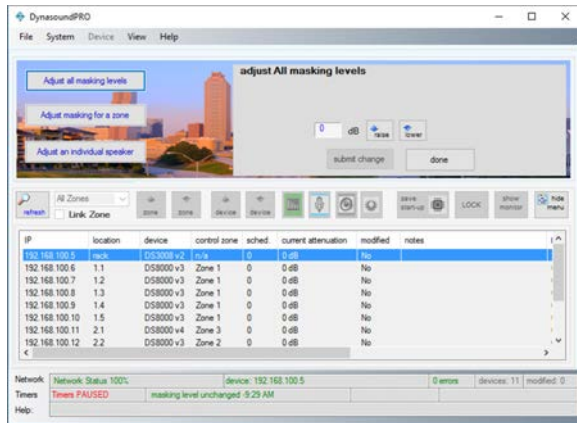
DynasoundPRO

File System Device View Help

Adjust all masking levels

Adjust masking for a zone

Adjust an individual speaker

adjust All masking levels

0 dB raise lower

submit change done

refresh All Zones Link Zone zone zone device device save start-up LOCK show monitor hide menu

| IP | location | device | control zone | sched. | current attenuation | modified | notes |
|---|---|---|---|---|---|---|---|
| 192.168.100.5 | rack | DS3008 v2 | n/a | 0 | 0 dB | No | |
| 192.168.100.6 | 1.1 | DS8000 v3 | Zone 1 | 0 | 0 dB | No | |
| 192.168.100.7 | 1.2 | DS8000 v3 | Zone 1 | 0 | 0 dB | No | |
| 192.168.100.8 | 1.3 | DS8000 v3 | Zone 1 | 0 | 0 dB | No | |
| 192.168.100.9 | 1.4 | DS8000 v3 | Zone 1 | 0 | 0 dB | No | |
| 192.168.100.10 | 1.5 | DS8000 v3 | Zone 1 | 0 | 0 dB | No | |
| 192.168.100.11 | 2.1 | DS8000 v4 | Zone 3 | 0 | 0 dB | No | |
| 192.168.100.12 | 2.2 | DS8000 v3 | Zone 2 | 0 | 0 dB | No | |

Network Network Status 100% device: 192.168.100.5 0 errors devices: 11 modified: 0
Timers Timers PAUSED masking level unchanged 9:29 AM
Help: